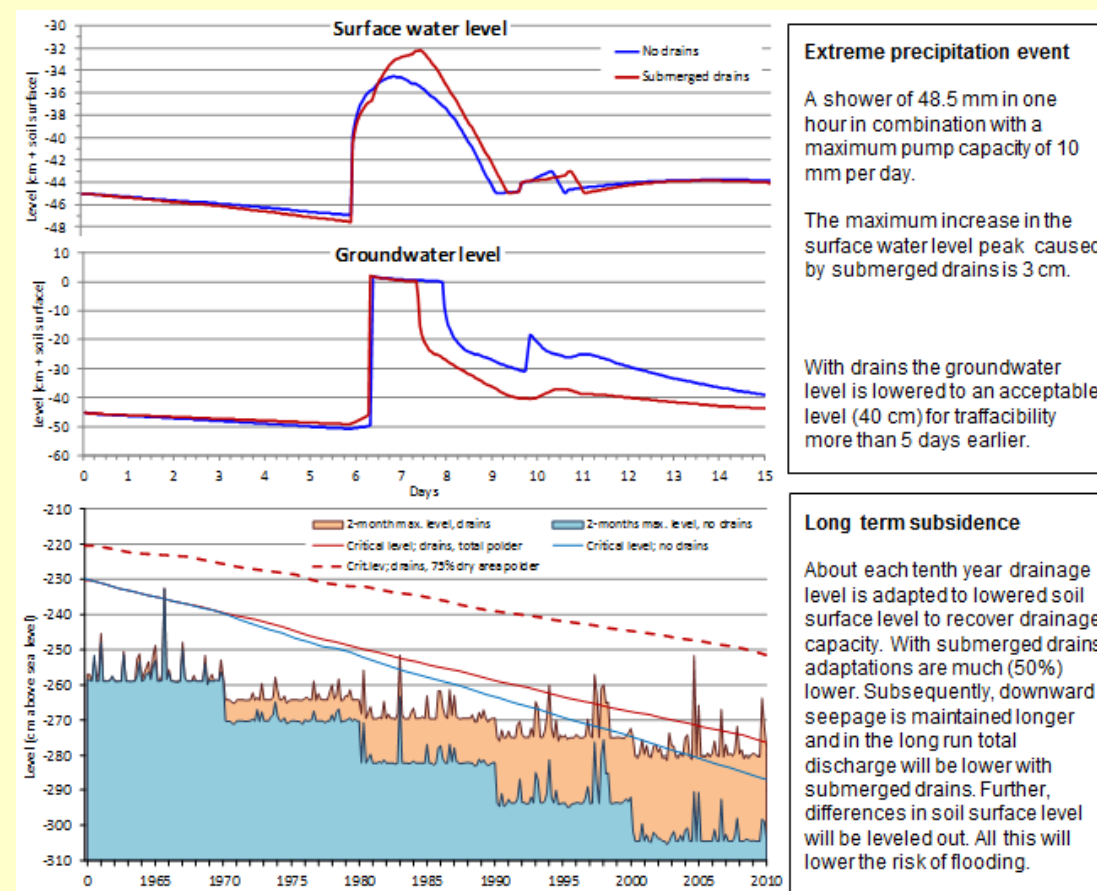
Surface water level

Level [cm + soil surface]

-30
-32
-34
-36
-38
-40
-42
-44
-46
-48

No drains
Submerged drains

Groundwater level

level [cm + soil surface]

10
0
-10
-20
-30
-40
-50
-60

0 1 2 3 4 5 6 7 8 9 10 11 12 13 14 15
Days

Extreme precipitation event

A shower of 48.5 mm in one hour in combination with a maximum pump capacity of 10 mm per day.

The maximum increase in the surface water level peak caused by submerged drains is 3 cm.

With drains the groundwater level is lowered to an acceptable level (40 cm) for trafficability more than 5 days earlier.

2-month max. level, drains
2-months max. level, no drains
Critical level; drains, total polder
Critical level; no drains
Crit.lev; drains, 75% dry area polder

Level [cm above sea level]

-210
-220
-230
-240
-250
-260
-270
-280
-290
-300
-310

0 1965 1970 1975 1980 1985 1990 1995 2000 2005 2010

Long term subsidence

About each tenth year drainage level is adapted to lowered soil surface level to recover drainage capacity. With submerged drains adaptations are much (50%) lower. Subsequently, downward seepage is maintained longer and in the long run total discharge will be lower with submerged drains. Further, differences in soil surface level will be leveled out. All this will lower the risk of flooding.